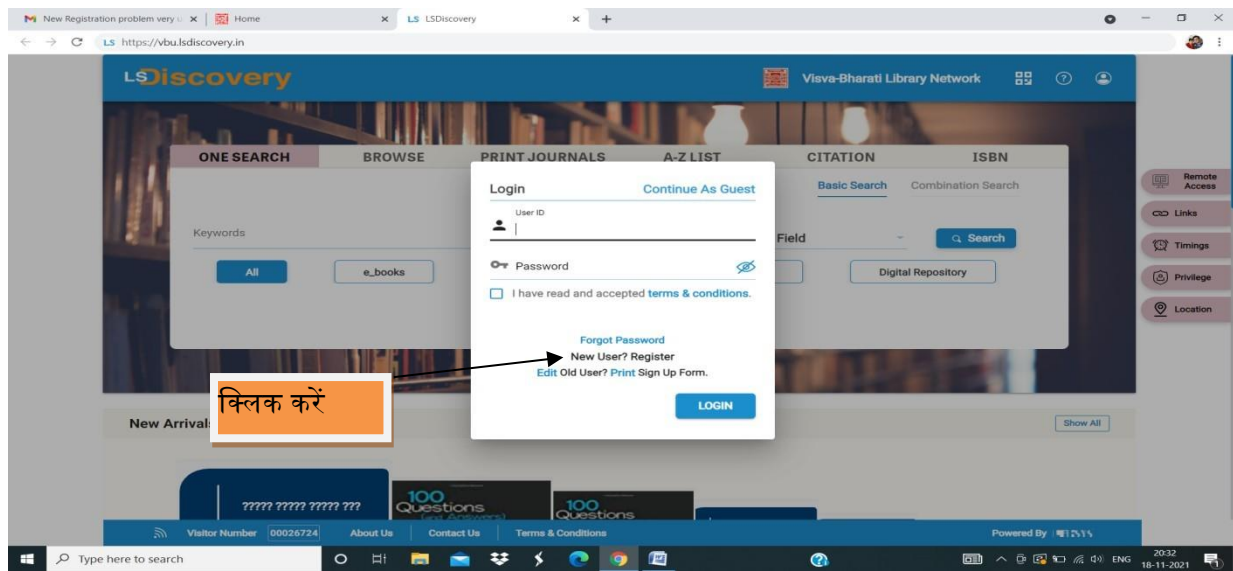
New Registration problem very u ×
Home ×
LS LSDiscovery ×
+
https://vbu.lsdiscovery.in

LSDiscovery
Visva-Bharati Library Network

ONE SEARCH
BROWSE
PRINT JOURNALS
A-Z LIST
CITATION
ISBN

Basic Search
Combination Search

Keywords
Field
Search

All
e_books
Digital Repository

Login
Continue As Guest
User ID
Password
I have read and accepted terms & conditions.
Forgot Password
New User? Register
Edit Old User? Print Sign Up Form.
LOGIN

क्लिक करें

Remote Access
Links
Timings
Privilege
Location

New Arrivals
Show All

????? ????? ????? ???
100 Questions
100 Questions

Visitor Number 00026724
About Us
Contact Us
Terms & Conditions
Powered By

Type here to search
ENG
20:32
18-11-2021